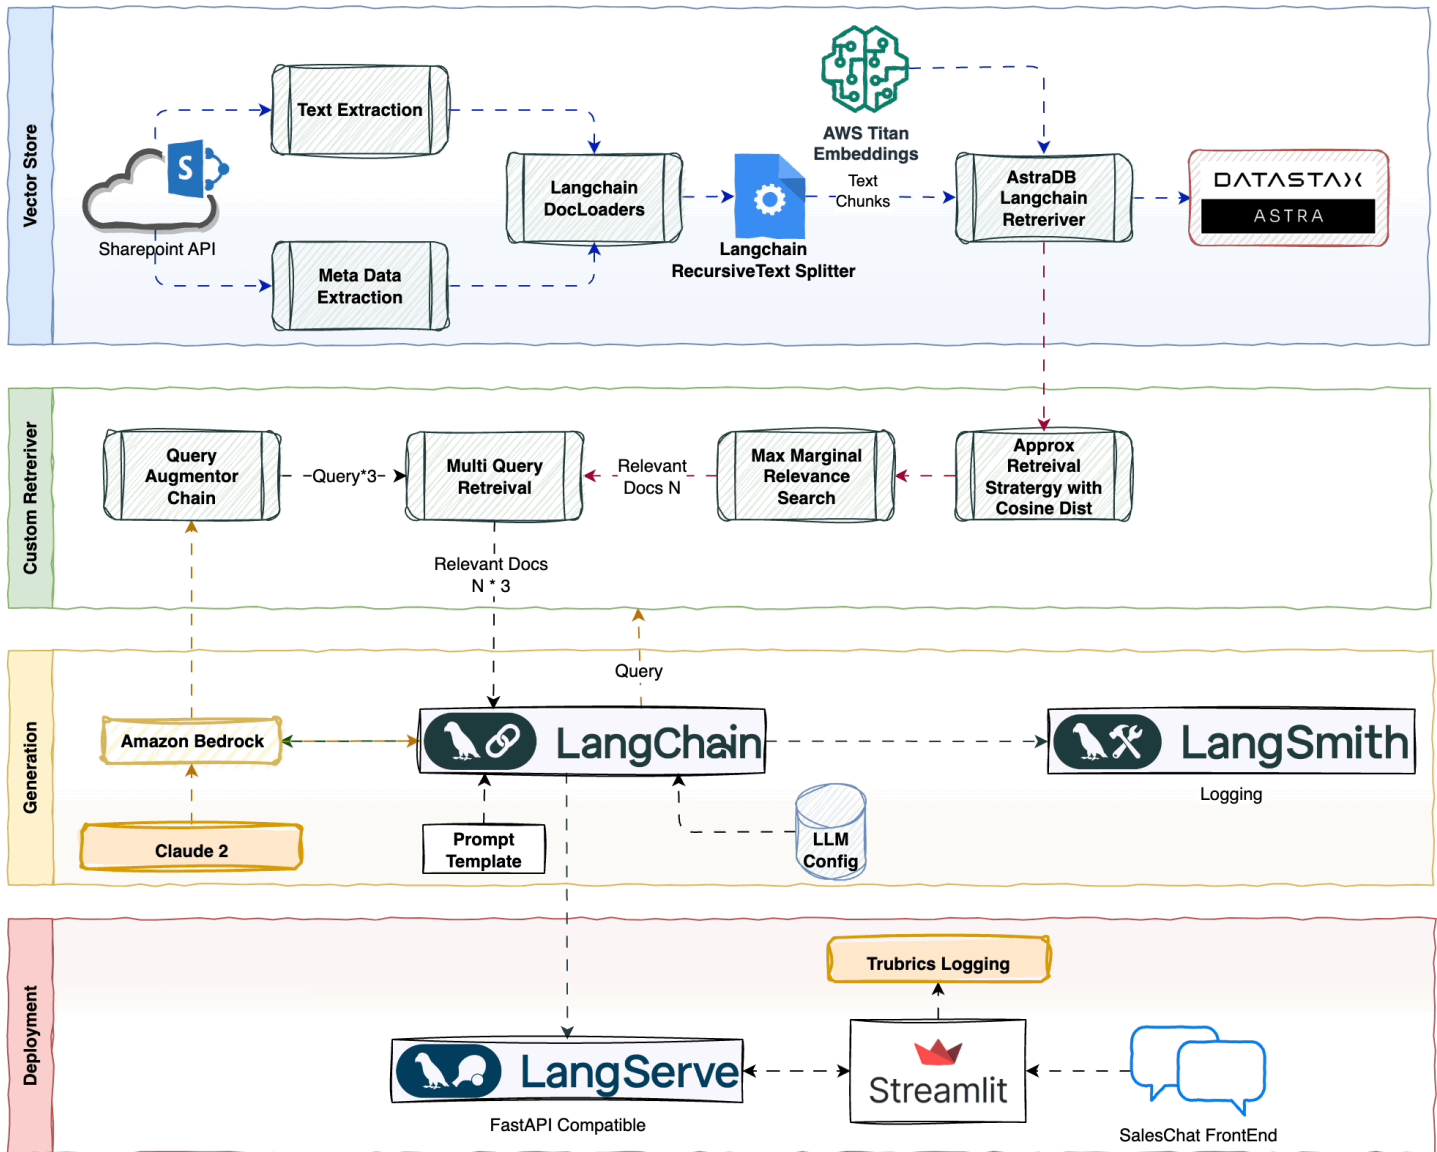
Vector Store

Text Extraction

Sharepoint API

Meta Data Extraction

Langchain DocLoaders

AWS Titan Embeddings

Text Chunks

Langchain RecursiveText Splitter

AstraDB Langchain Retrerver

DATASTAX

ASTRA

Custom Retreriver

Query Augmentor Chain

-Query*3-

Multi Query Retreival

Relevant Docs N

Max Marginal Relevance Search

Approx Retreival Stratergy with Cosine Dist

Relevant Docs N * 3

Generation

Query

Amazon Bedrock

LangChain

LangSmith

Logging

Claude 2

Prompt Template

LLM Config

Deployment

Trubrics Logging

LangServe

Streamlit

FastAPI Compatible

SalesChat FrontEnd